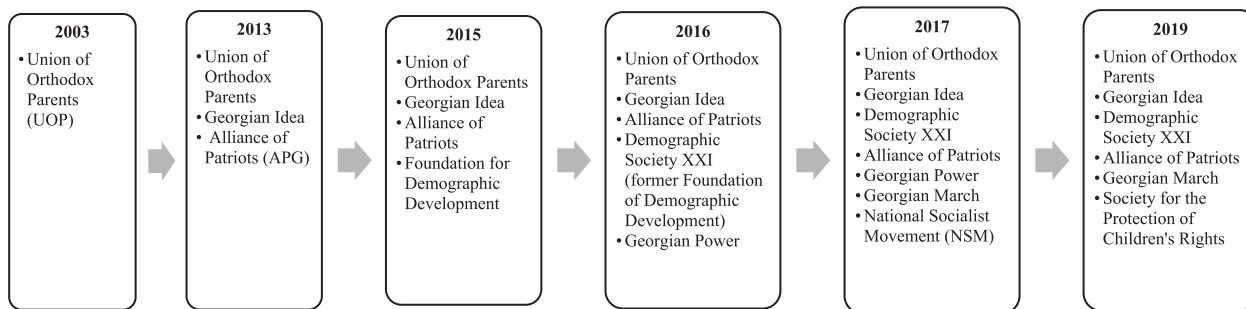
2003
• Union of Orthodox Parents (UOP)

2013
• Union of Orthodox Parents
• Georgian Idea
• Alliance of Patriots (APG)

2015
• Union of Orthodox Parents
• Georgian Idea
• Alliance of Patriots
• Foundation for Demographic Development

2016
• Union of Orthodox Parents
• Georgian Idea
• Alliance of Patriots
• Demographic Society XXI (former Foundation of Demographic Development)
• Georgian Power

2017
• Union of Orthodox Parents
• Georgian Idea
• Demographic Society XXI
• Alliance of Patriots
• Georgian Power
• Georgian March
• National Socialist Movement (NSM)

2019
• Union of Orthodox Parents
• Georgian Idea
• Demographic Society XXI
• Alliance of Patriots
• Georgian March
• Society for the Protection of Children's Rights